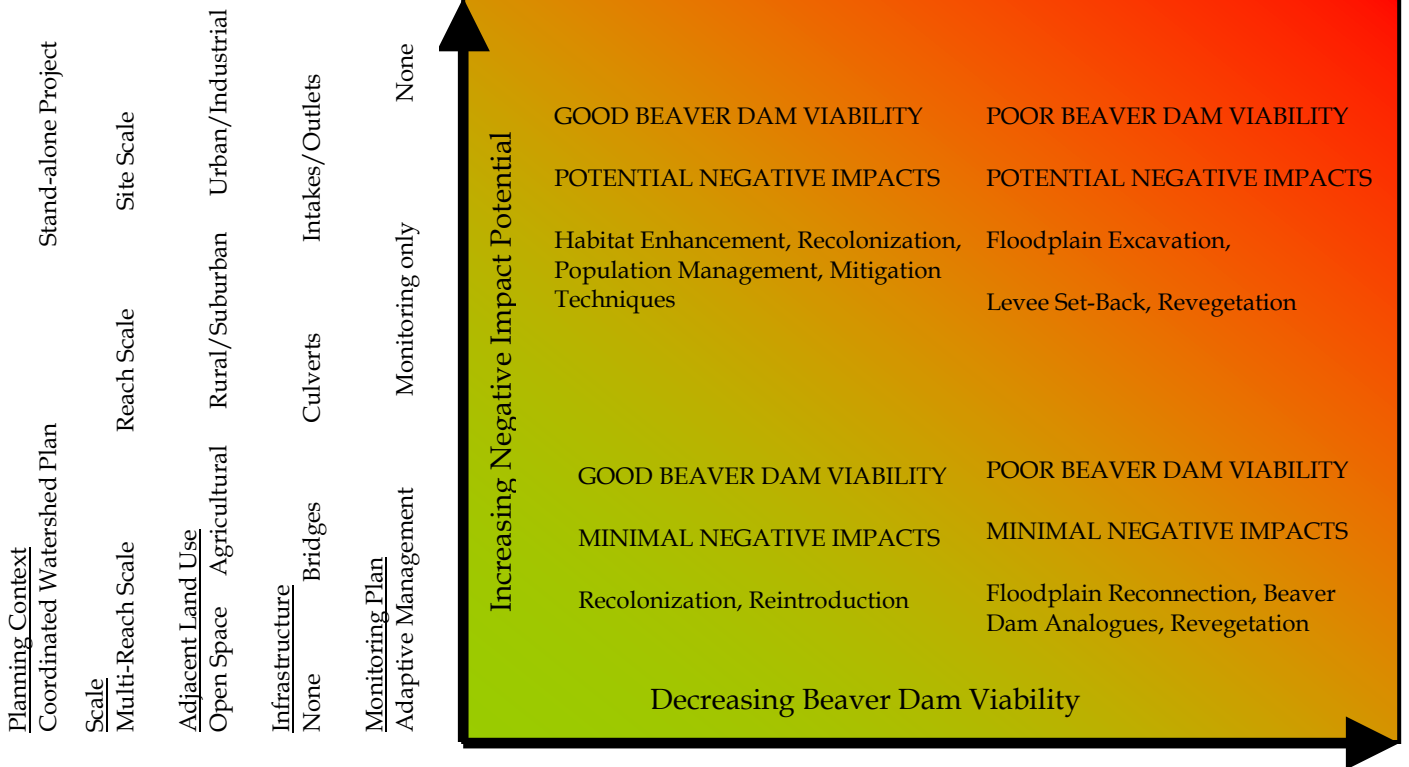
Planning Context
Coordinated Watershed Plan Stand-alone Project

Scale
Multi-Reach Scale Reach Scale Site Scale

Adjacent Land Use
Open Space Agricultural Rural/Suburban Urban/Industrial

Infrastructure
None Bridges Culverts Intakes/Outlets

Monitoring Plan
Adaptive Management Monitoring only None

Increasing Negative Impact Potential

GOOD BEAVER DAM VIABILITY

POTENTIAL NEGATIVE IMPACTS

Habitat Enhancement, Recolonization, Population Management, Mitigation Techniques

POOR BEAVER DAM VIABILITY

POTENTIAL NEGATIVE IMPACTS

Floodplain Excavation,

Levee Set-Back, Revegetation

GOOD BEAVER DAM VIABILITY

MINIMAL NEGATIVE IMPACTS

Recolonization, Reintroduction

POOR BEAVER DAM VIABILITY

MINIMAL NEGATIVE IMPACTS

Floodplain Reconnection, Beaver Dam Analogues, Revegetation

Decreasing Beaver Dam Viability